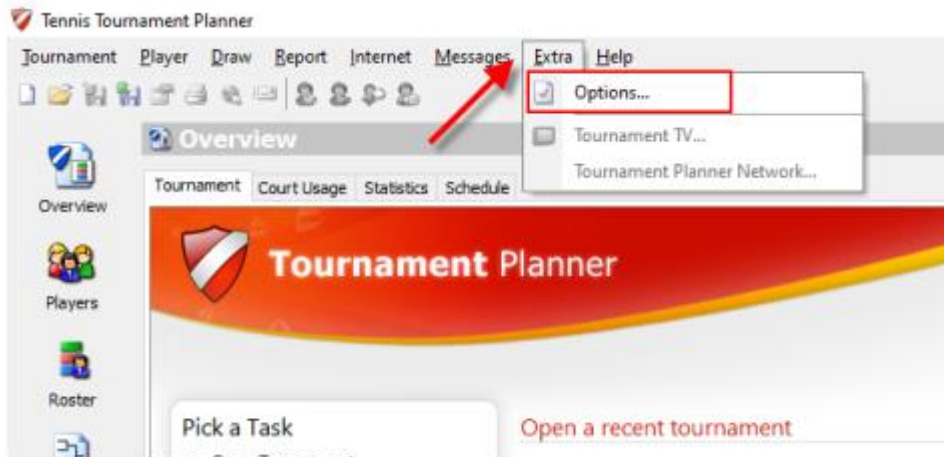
Tennis Tournament Planner

Tournament Player Draw Report Internet Messages Extra Help

Options...

Tournament TV...

Tournament Planner Network...

Overview

Overview

Tournament Court Usage Statistics Schedule

Players

Roster

Tournament Planner

Pick a Task

Open a recent tournament